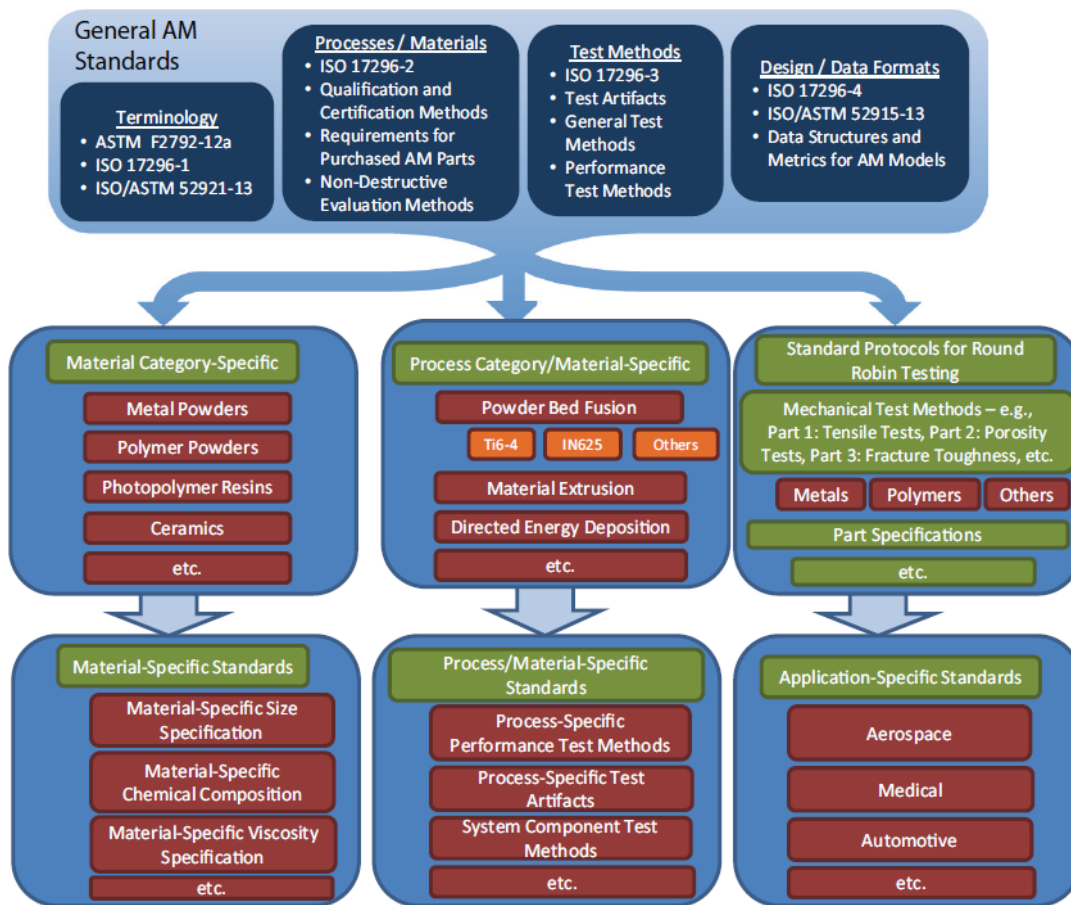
General AM Standards

Terminology
- ASTM F2792-12a
- ISO 17296-1
- ISO/ASTM 52921-13

Processes / Materials
- ISO 17296-2
- Qualification and Certification Methods
- Requirements for Purchased AM Parts
- Non-Destructive Evaluation Methods

Test Methods
- ISO 17296-3
- Test Artifacts
- General Test Methods
- Performance Test Methods

Design / Data Formats
- ISO 17296-4
- ISO/ASTM 52915-13
- Data Structures and Metrics for AM Models

Material Category-Specific

Metal Powders

Polymer Powders

Photopolymer Resins

Ceramics

etc.

Process Category/Material-Specific

Powder Bed Fusion

Ti6-4

IN625

Others

Material Extrusion

Directed Energy Deposition

etc.

Standard Protocols for Round Robin Testing

Mechanical Test Methods – e.g., Part 1: Tensile Tests, Part 2: Porosity Tests, Part 3: Fracture Toughness, etc.

Metals

Polymers

Others

Part Specifications

etc.

Material-Specific Standards

Material-Specific Size Specification

Material-Specific Chemical Composition

Material-Specific Viscosity Specification

etc.

Process/Material-Specific Standards

Process-Specific Performance Test Methods

Process-Specific Test Artifacts

System Component Test Methods

etc.

Application-Specific Standards

Aerospace

Medical

Automotive

etc.